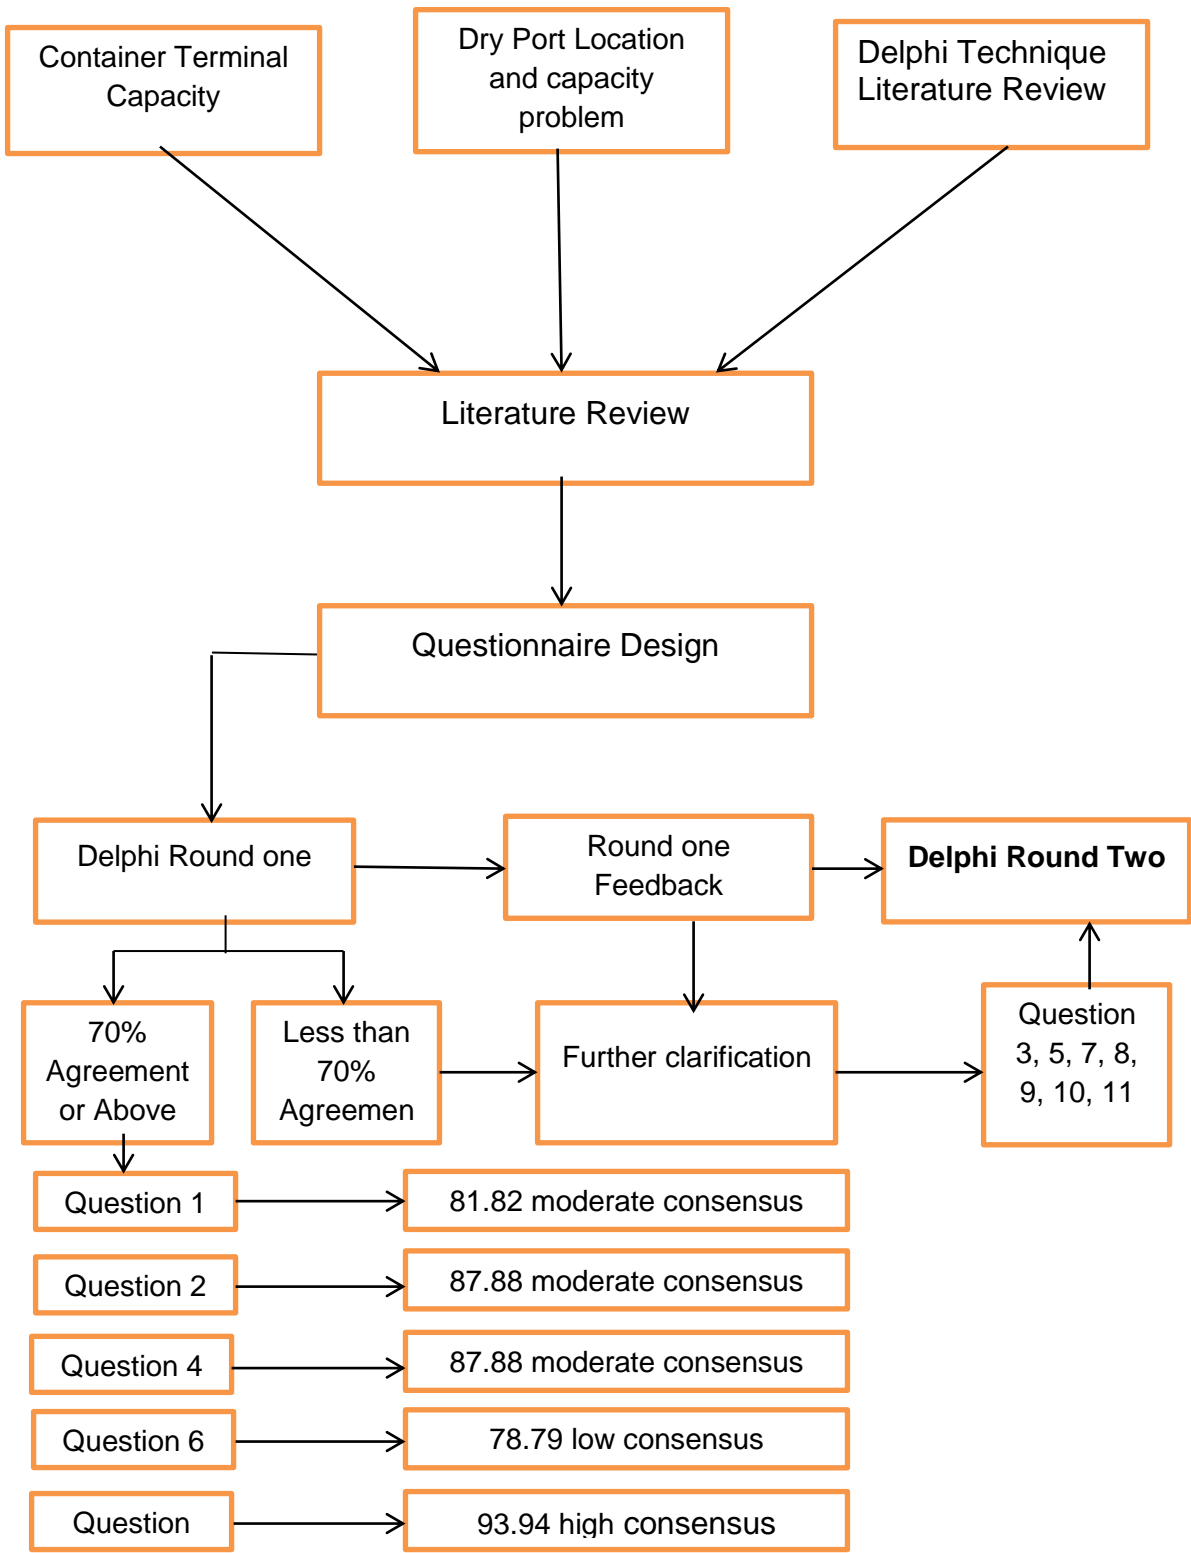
Container Terminal Capacity

Dry Port Location and capacity problem

Delphi Technique Literature Review

Literature Review

Questionnaire Design

Delphi Round one

Round one Feedback

**Delphi Round Two**

70% Agreement or Above

Less than 70% Agreemen

Further clarification

Question 3, 5, 7, 8, 9, 10, 11

Question 1

81.82 moderate consensus

Question 2

87.88 moderate consensus

Question 4

87.88 moderate consensus

Question 6

78.79 low consensus

Question

93.94 high consensus